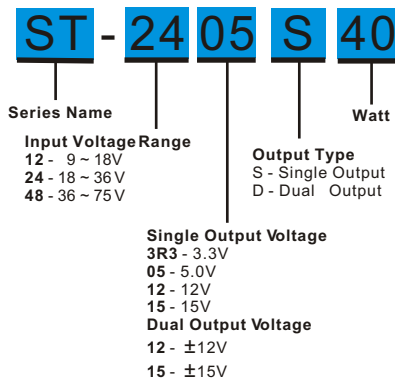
ST - 24 05 S 40

Series Name

Watt

Input Voltage Range
12 - 9 ~ 18V
24 - 18 ~ 36V
48 - 36 ~ 75V

Output Type
S - Single Output
D - Dual Output

Single Output Voltage
3R3 - 3.3V
05 - 5.0V
12 - 12V
15 - 15V
Dual Output Voltage
12 - ±12V
15 - ±15V